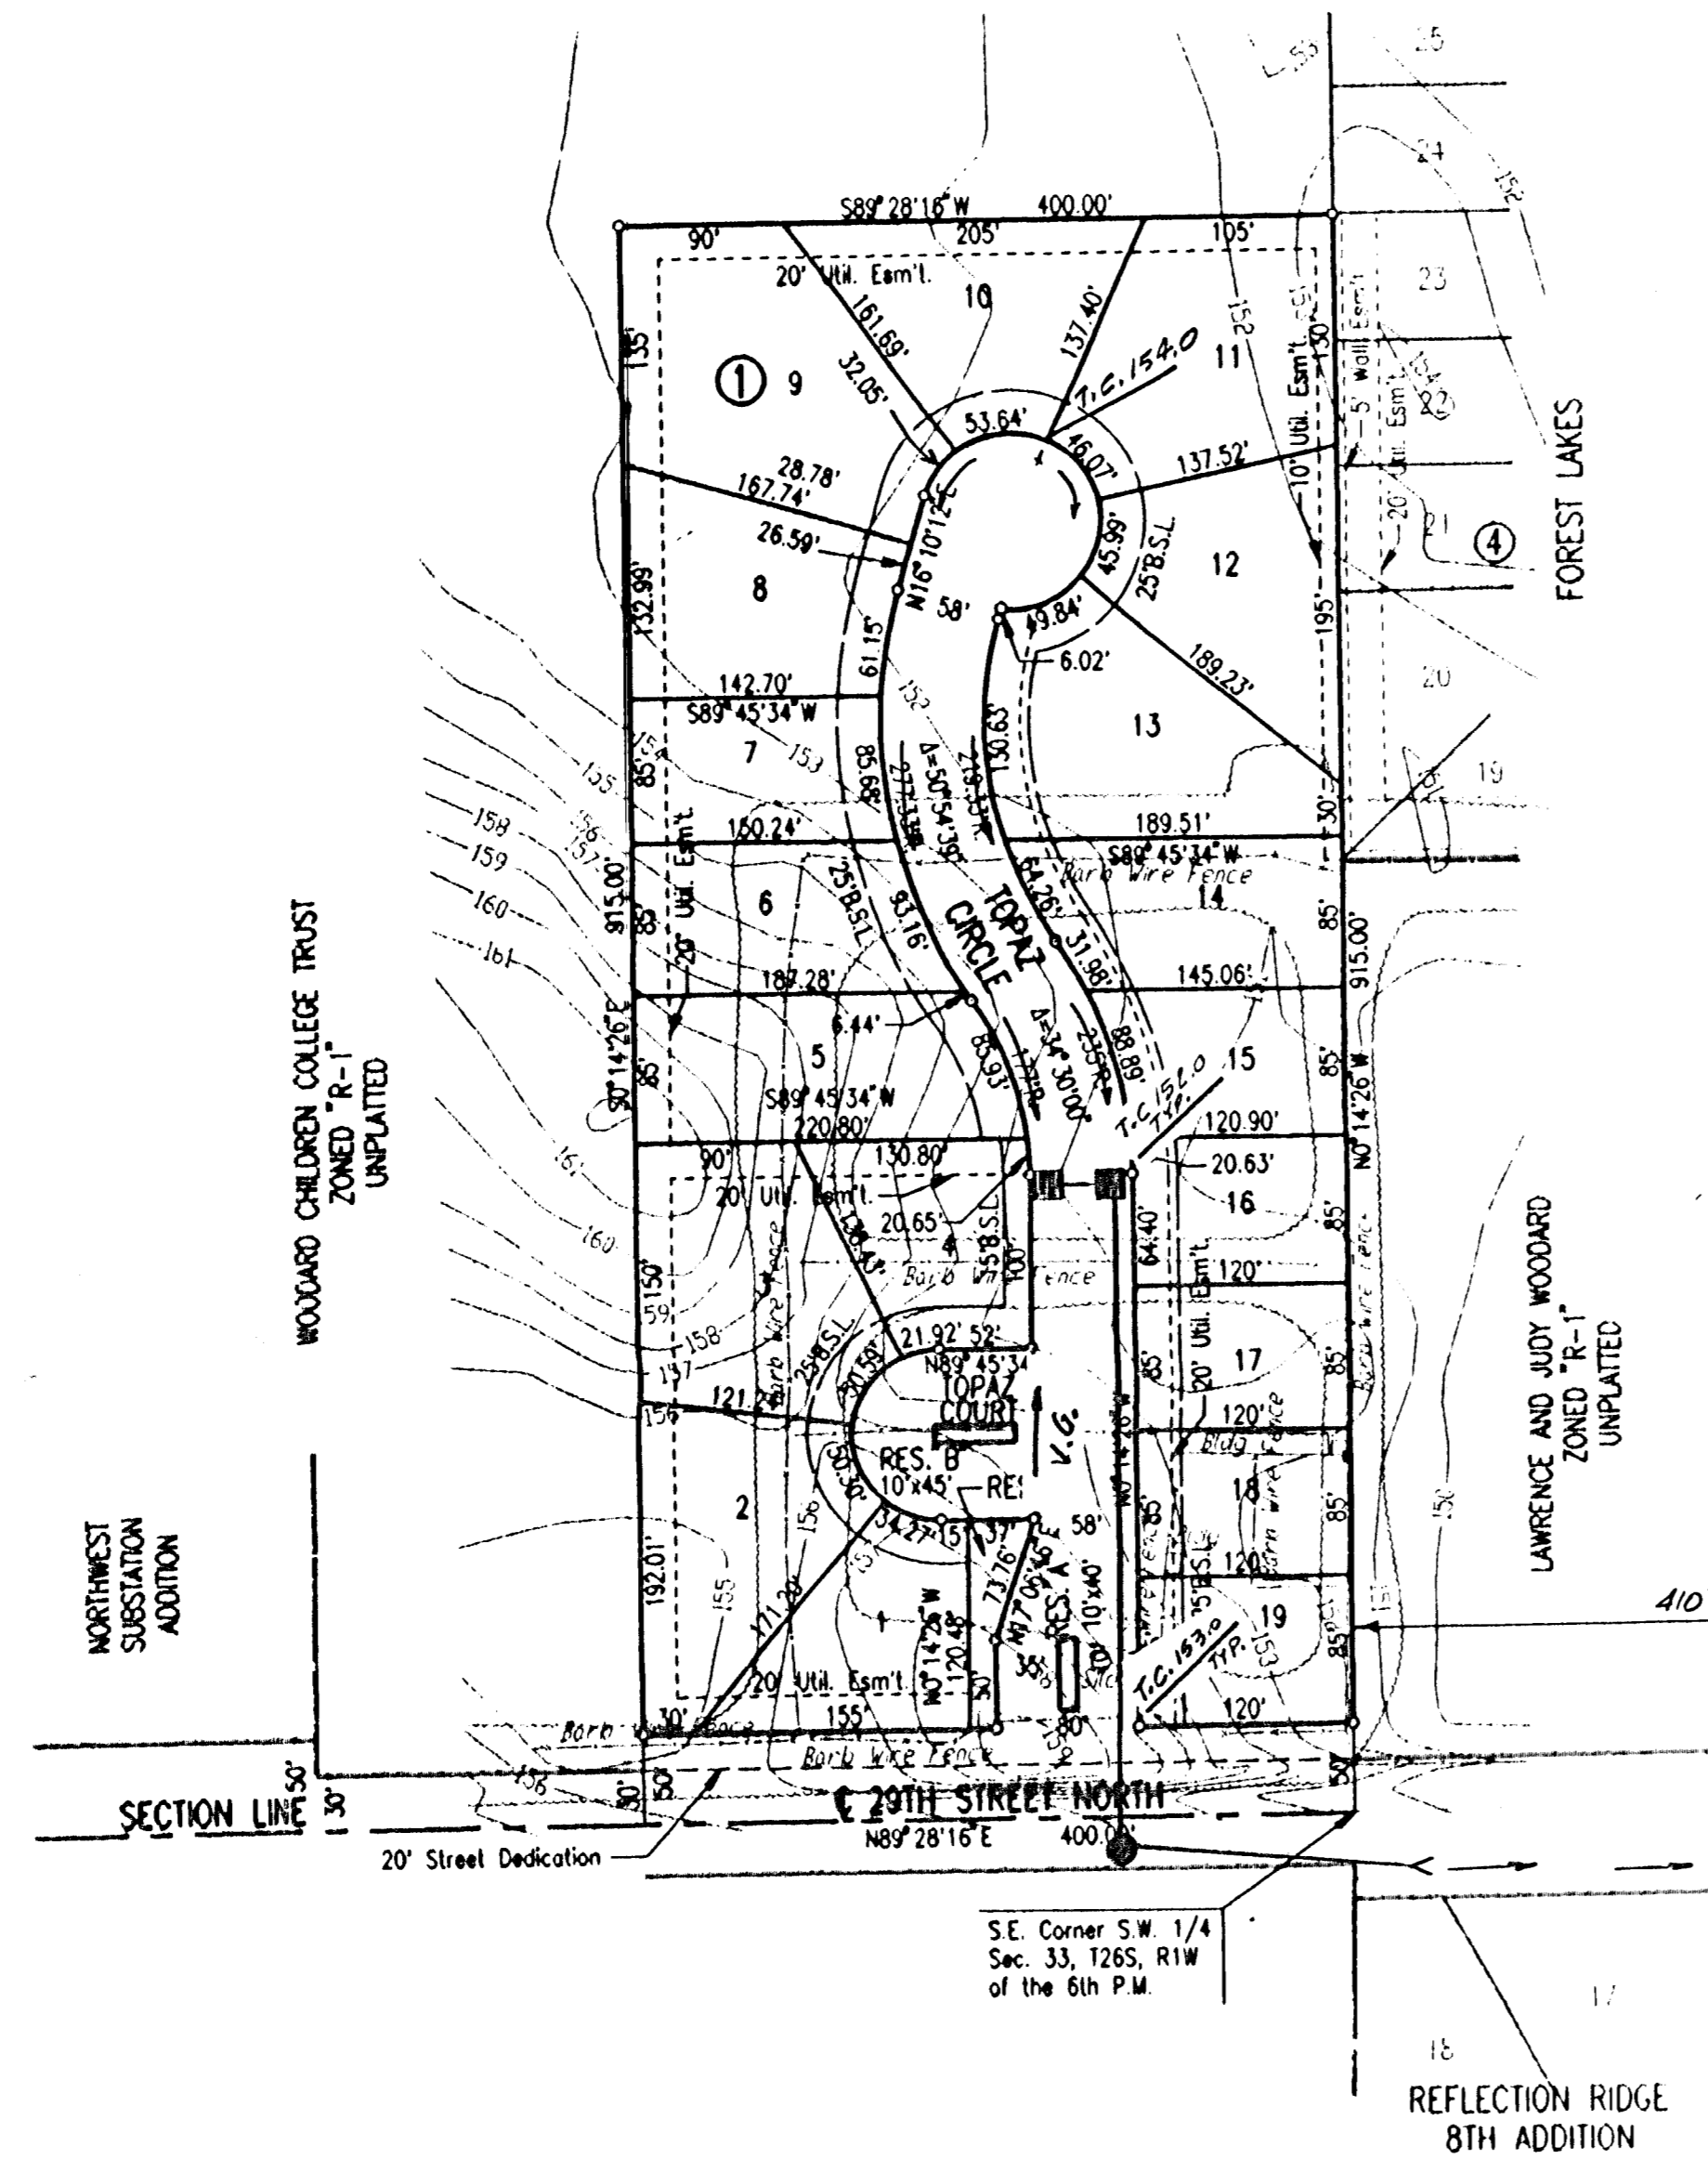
25
24
23
22
21
20
19
152
151
S89° 28'16" W 400.00'
90' 205' 105'
20' Util. Esm't.
10
161.69'
137.40'
T.C. 154.0
11
① 9
32.05'
53.64'
46.07'
135'
28.78'
167.74'
137.52'
10' Util. Esm't.
5' Wall Esm't.
20' Util. Esm't.
④
FOREST LAKES
26.59'
N16° 10'12" E
45.99'
25' B.S.L.
12
8
58'
49.84'
6.02'
189.23'
132.99'
195'
61.15'
142.70'
S89° 45'34" W
130.63'
13
7
153
155
85'
85.68'
Δ=50°54'39"
277.33'
30'
158
159
160
161
150.24'
189.51'
S89° 45'34" W
Barb Wire Fence
915.00'
20' Util. Esm't.
6
25' B.S.L.
TOPAZ CIRCLE
64.26'
14
85'
83.16'
31.96'
187.28'
145.06'
915.00'
N0° 14'26" E
85'
6.44'
5
85.93'
Δ=34°30'00"
235.00'
88.89'
15
T.C. 151.0 TYP.
S89° 45'34" W
220.80'
120.90'
90'
130.80'
20.63'
20' Util. Esm't.
20.65'
16
55' B.S.L.
100'
64.40'
WOODARD CHILDREN COLLEGE TRUST ZONED "R-1" UNPLATTED
160
4
Barb Wire Fence
120'
150'
59
158
21.92' 52'
N89° 45'34"
20' Util. Esm't.
17
157
25' B.S.L.
30.58'
TOPAZ COURT
85'
LAWRENCE AND JUDY WOODARD ZONED "R-1" UNPLATTED
156
121.24'
V.G.
120'
Bldg
RES. B
10'x45'
RES
18
2
34.27'
15' 37'
58'
25' B.S.L.
85'
120'
NORTHWEST SUBSTATION ADDITION
192.01'
155
73.76'
N17° 06'45" E
19
1
10'x40'
T.C. 153.0 TYP.
N0° 14'26" W
120.48'
RES. C
410
20' Util. Esm't.
30'
155'
80'
120'
Barb Wire Fence
Barb Wire Fence
50'
30'
50'
30'
50'
SECTION LINE
℄ 29TH STREET NORTH
N89° 28'16" E 400.00'
20' Street Dedication
S.E. Corner S.W. 1/4 Sec. 33, T26S, R1W of the 6th P.M.
17
18
REFLECTION RIDGE 8TH ADDITION